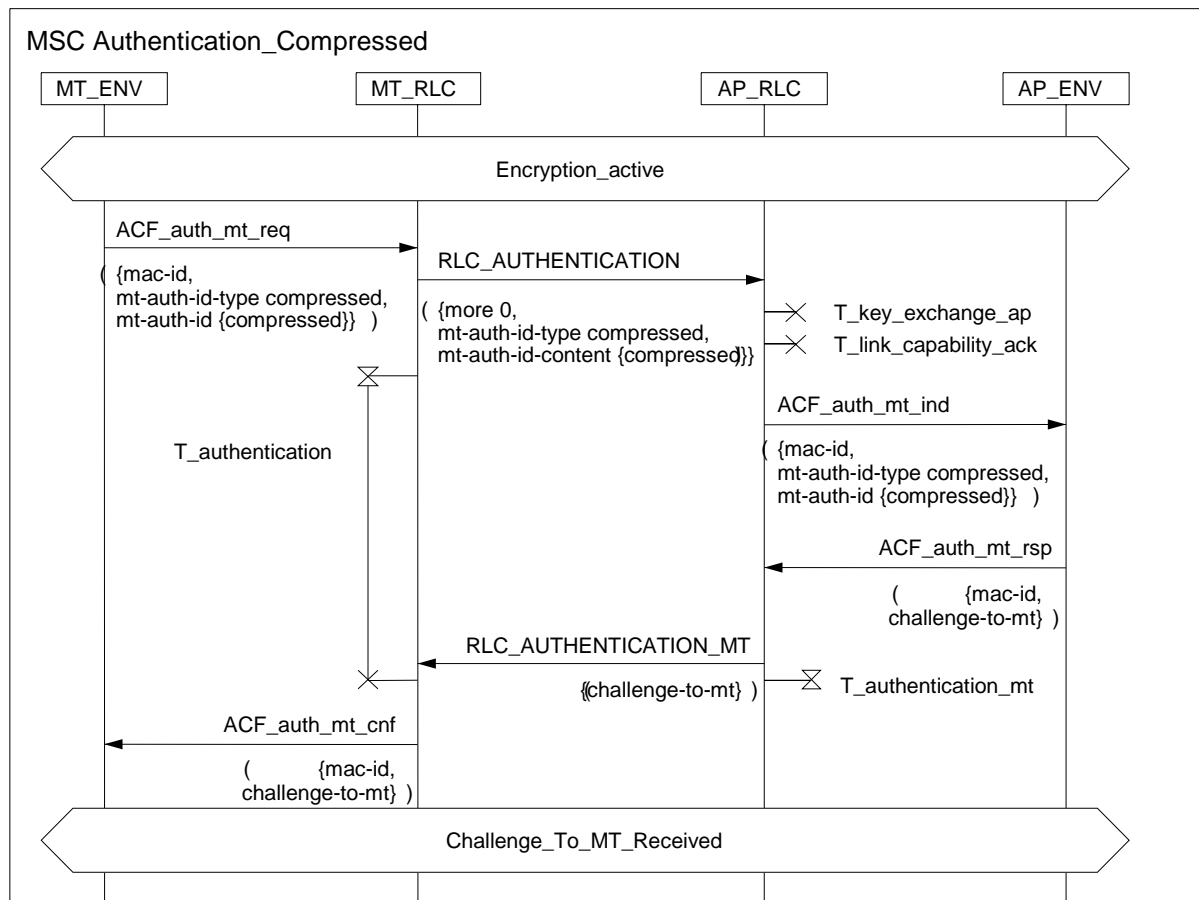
MSC Authentication_Compressed

MT_ENV

MT_RLC

AP_RLC

AP_ENV

Encryption_active

ACF_auth_mt_req

( {mac-id, mt-auth-id-type compressed, mt-auth-id {compressed}} )

RLC_AUTHENTICATION

( {more 0, mt-auth-id-type compressed, mt-auth-id-content {compressed}} )

T_key_exchange_ap

T_link_capability_ack

ACF_auth_mt_ind

T_authentication

( {mac-id, mt-auth-id-type compressed, mt-auth-id {compressed}} )

ACF_auth_mt_rsp

( {mac-id, challenge-to-mt} )

RLC_AUTHENTICATION_MT

({challenge-to-mt} )

T_authentication_mt

ACF_auth_mt_cnf

( {mac-id, challenge-to-mt} )

Challenge_To_MT_Received